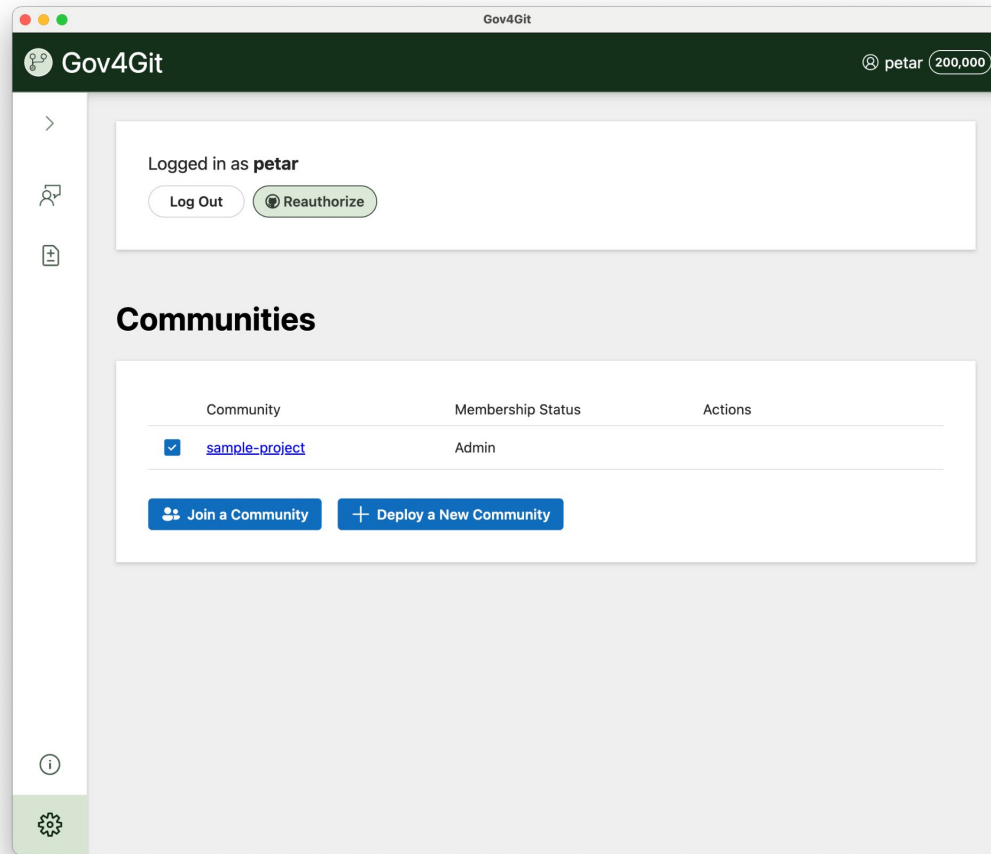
Gov4Git

Gov4Git

petar 200,000

Logged in as **petar**

Log Out

Reauthorize

# Communities

| | Community | Membership Status | Actions |
|---|---|---|---|
| ☑ | sample-project | Admin | |

Join a Community

+ Deploy a New Community